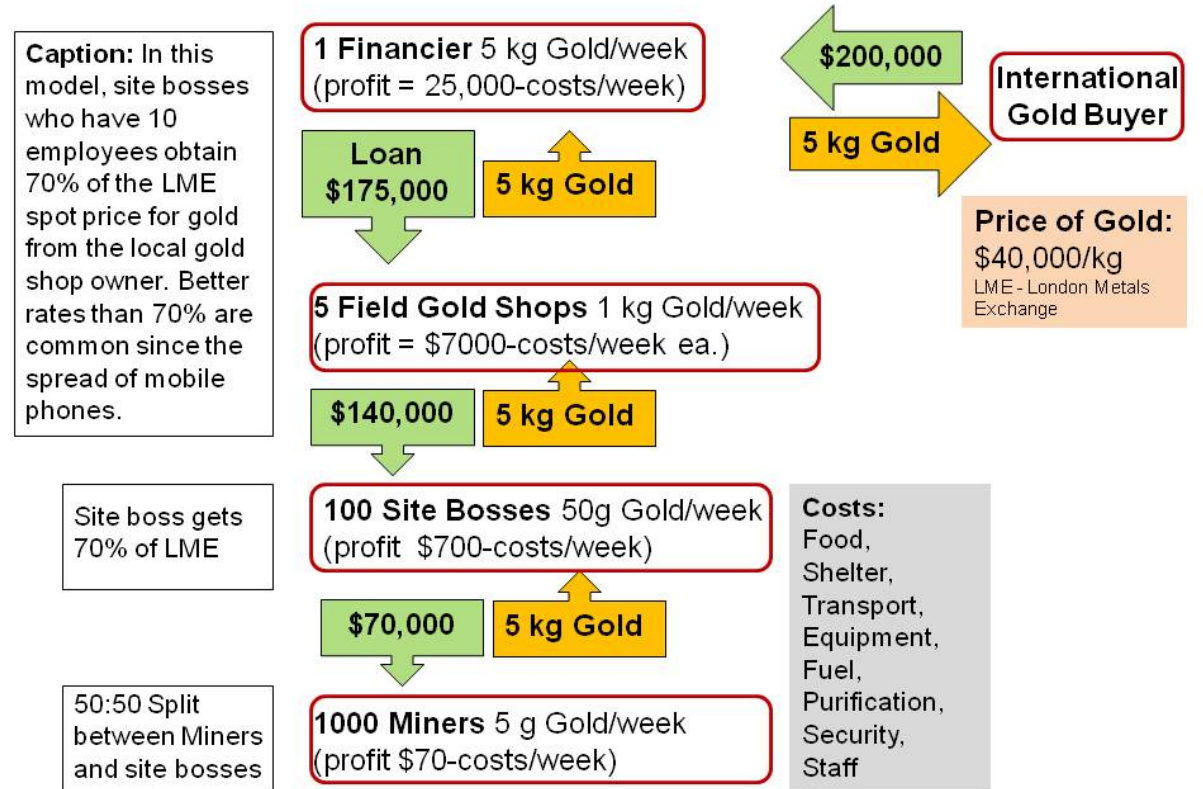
**Caption:** In this model, site bosses who have 10 employees obtain 70% of the LME spot price for gold from the local gold shop owner. Better rates than 70% are common since the spread of mobile phones.

**1 Financier** 5 kg Gold/week
(profit = 25,000-costs/week)

$200,000

International Gold Buyer

5 kg Gold

Loan $175,000

5 kg Gold

**Price of Gold:**
$40,000/kg
LME - London Metals Exchange

**5 Field Gold Shops** 1 kg Gold/week
(profit = $7000-costs/week ea.)

$140,000

5 kg Gold

Site boss gets 70% of LME

**100 Site Bosses** 50g Gold/week
(profit $700-costs/week)

**Costs:**
Food,
Shelter,
Transport,
Equipment,
Fuel,
Purification,
Security,
Staff

$70,000

5 kg Gold

50:50 Split between Miners and site bosses

**1000 Miners** 5 g Gold/week
(profit $70-costs/week)